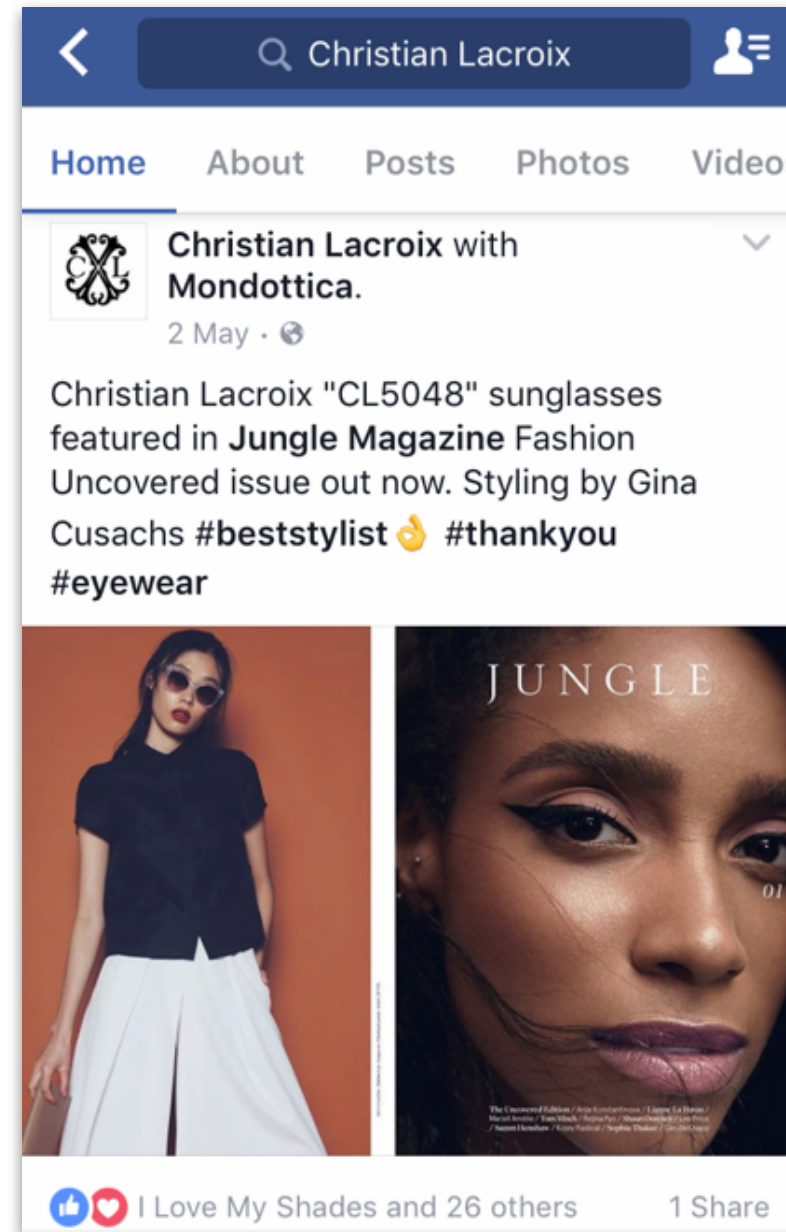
Christian Lacroix

Home About Posts Photos Video

Christian Lacroix with Mondottica.
2 May ·

Christian Lacroix "CL5048" sunglasses featured in Jungle Magazine Fashion Uncovered issue out now. Styling by Gina Cusachs #beststylist👌 #thankyou #eyewear

JUNGLE

01

The Uncovered Edition / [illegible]

I Love My Shades and 26 others 1 Share